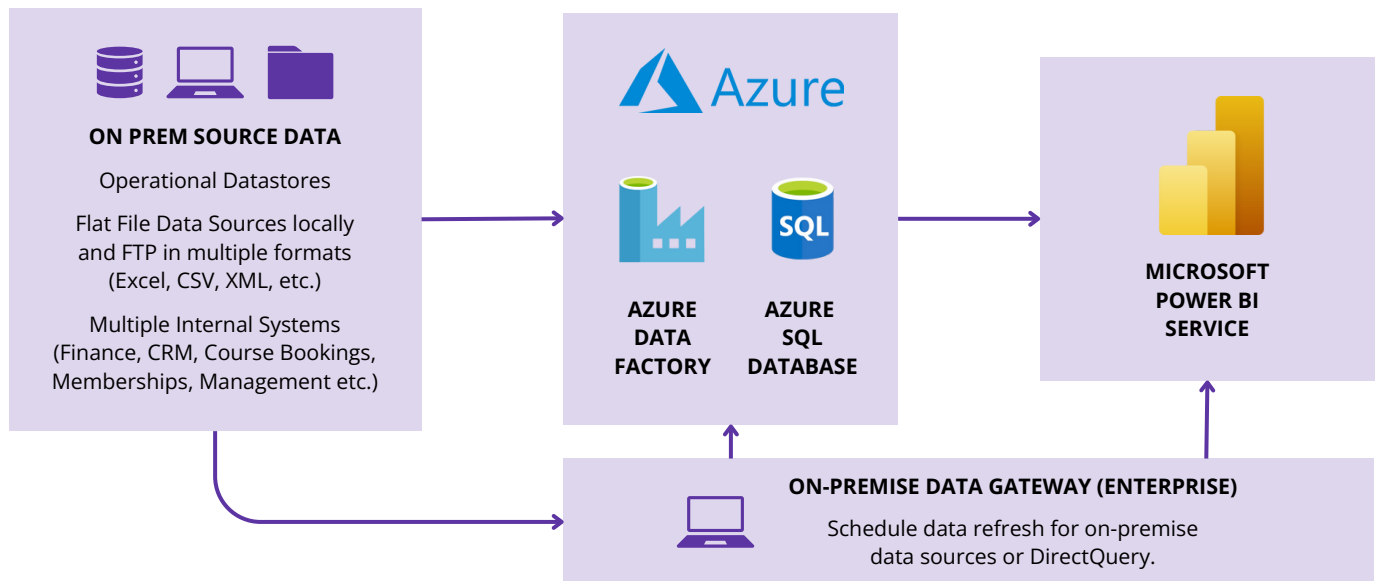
ON PREM SOURCE DATA

Operational Datastores

Flat File Data Sources locally and FTP in multiple formats (Excel, CSV, XML, etc.)

Multiple Internal Systems (Finance, CRM, Course Bookings, Memberships, Management etc.)

Azure

AZURE DATA FACTORY

SQL

AZURE SQL DATABASE

MICROSOFT POWER BI SERVICE

ON-PREMISE DATA GATEWAY (ENTERPRISE)

Schedule data refresh for on-premise data sources or DirectQuery.